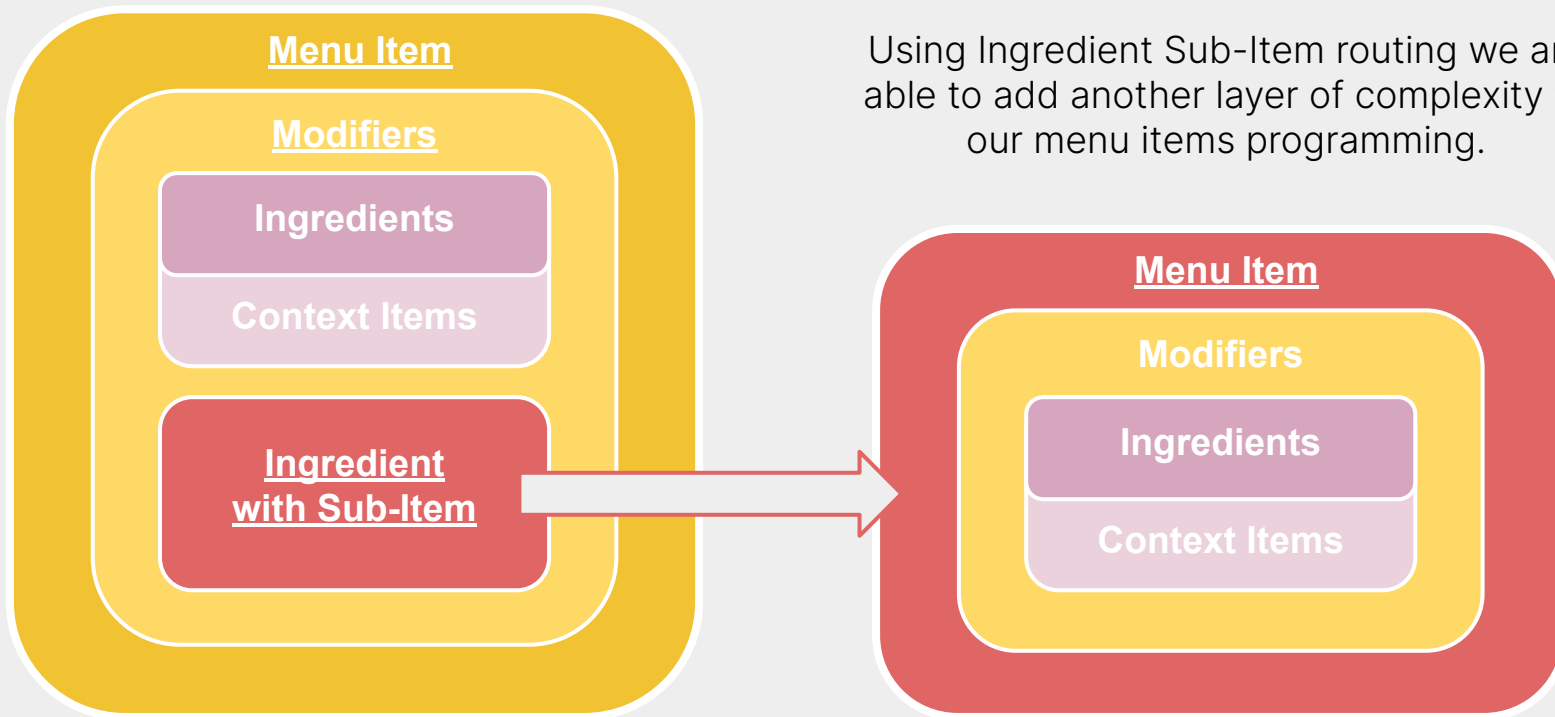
Menu Item

Modifiers

Ingredients

Context Items

Ingredient with Sub-Item

Using Ingredient Sub-Item routing we ar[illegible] able to add another layer of complexity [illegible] our menu items programming.

Menu Item

Modifiers

Ingredients

Context Items